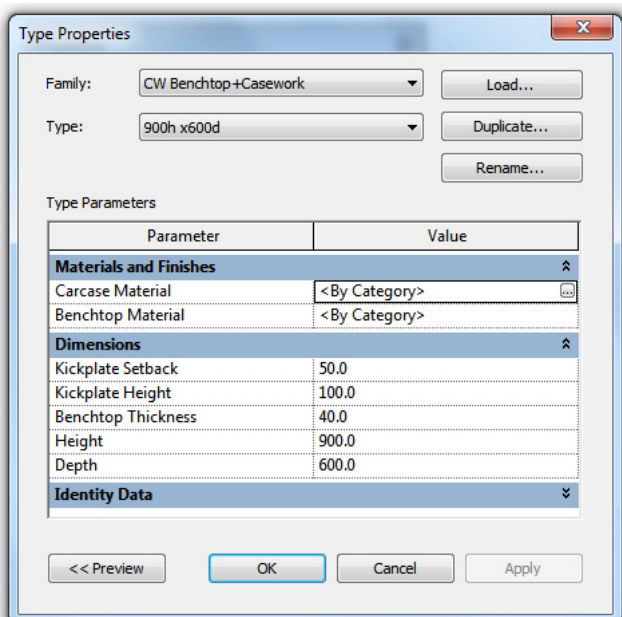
Type Properties

Family: CW Benchtop+Casework
Type: 900h x600d

Load...
Duplicate...
Rename...

Type Parameters

| Parameter | Value |
|---|---|
| **Materials and Finishes** | |
| Carcase Material | <By Category> |
| Benchtop Material | <By Category> |
| **Dimensions** | |
| Kickplate Setback | 50.0 |
| Kickplate Height | 100.0 |
| Benchtop Thickness | 40.0 |
| Height | 900.0 |
| Depth | 600.0 |
| **Identity Data** | |

<< Preview
OK
Cancel
Apply